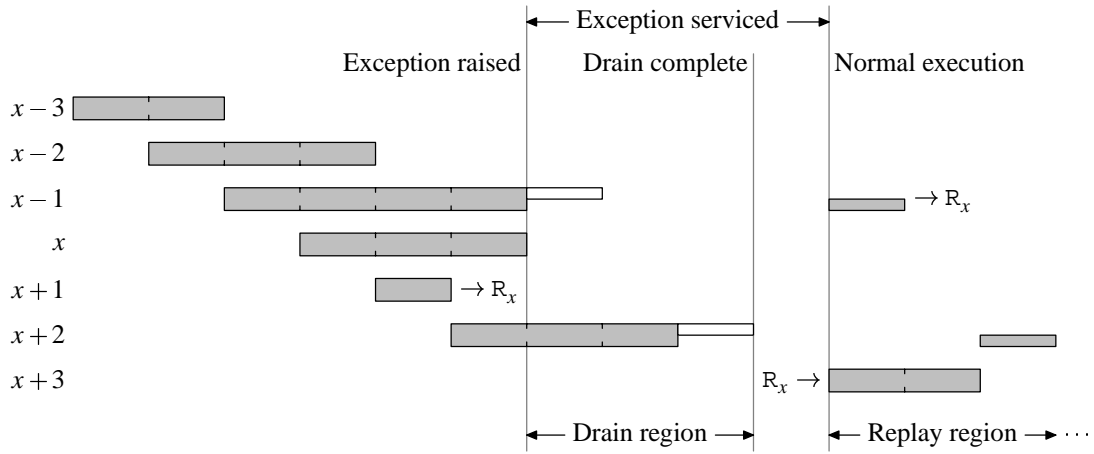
← Exception serviced →

Exception raised

Drain complete

Normal execution

$x-3$

$x-2$

$x-1$

$\rightarrow R_x$

$x$

$x+1$

$\rightarrow R_x$

$x+2$

$x+3$

$R_x \rightarrow$

← Drain region →

← Replay region → ···